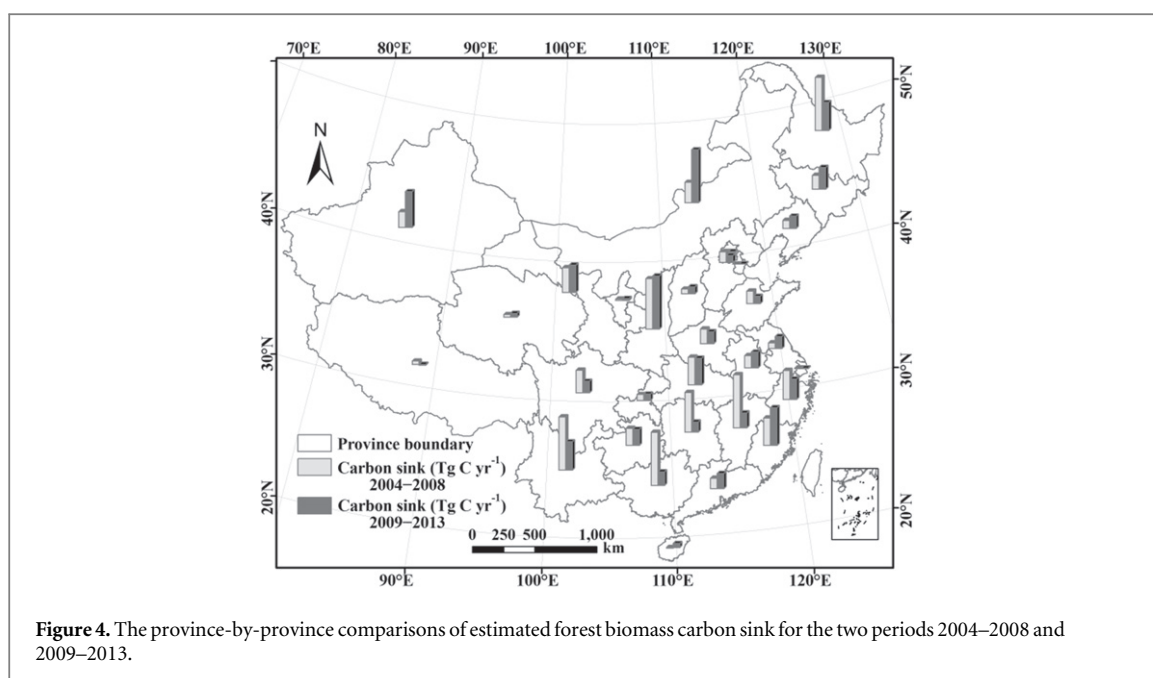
70°E 80°E 90°E 100°E 110°E 120°E 130°E

50°N
40°N
30°N
20°N

N

40°N
30°N
20°N

Province boundary
Carbon sink (Tg C yr$^{-1}$) 2004–2008
Carbon sink (Tg C yr$^{-1}$) 2009–2013

0 250 500 1,000 km

90°E 100°E 110°E 120°E

**Figure 4.** The province-by-province comparisons of estimated forest biomass carbon sink for the two periods 2004–2008 and 2009–2013.